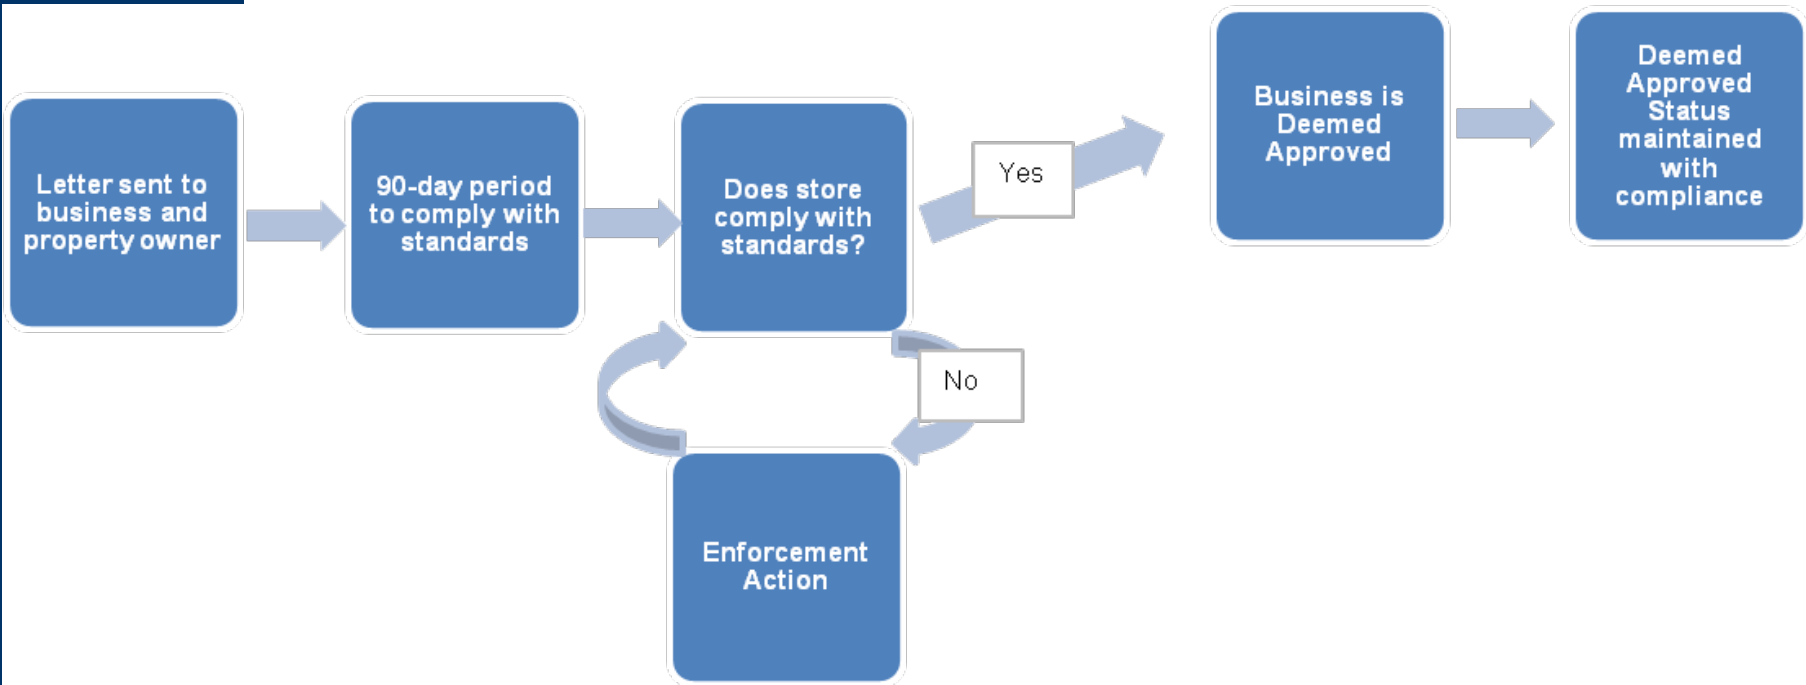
Letter sent to business and property owner

90-day period to comply with standards

Does store comply with standards?

Yes

Business is Deemed Approved

Deemed Approved Status maintained with compliance

No

Enforcement Action